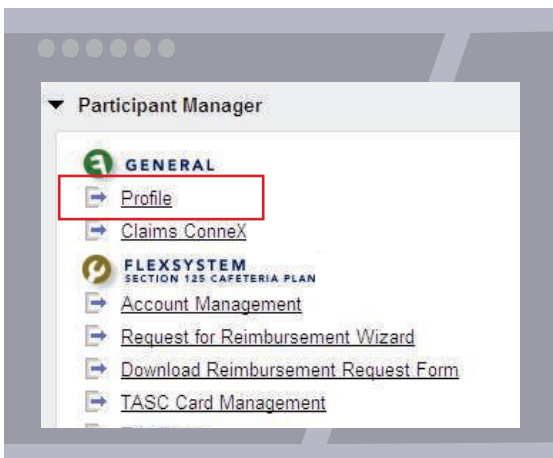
Participant Manager

GENERAL

Profile

Claims ConneX

FLEXSYSTEM
SECTION 125 CAFETERIA PLAN

Account Management

Request for Reimbursement Wizard

Download Reimbursement Request Form

TASC Card Management